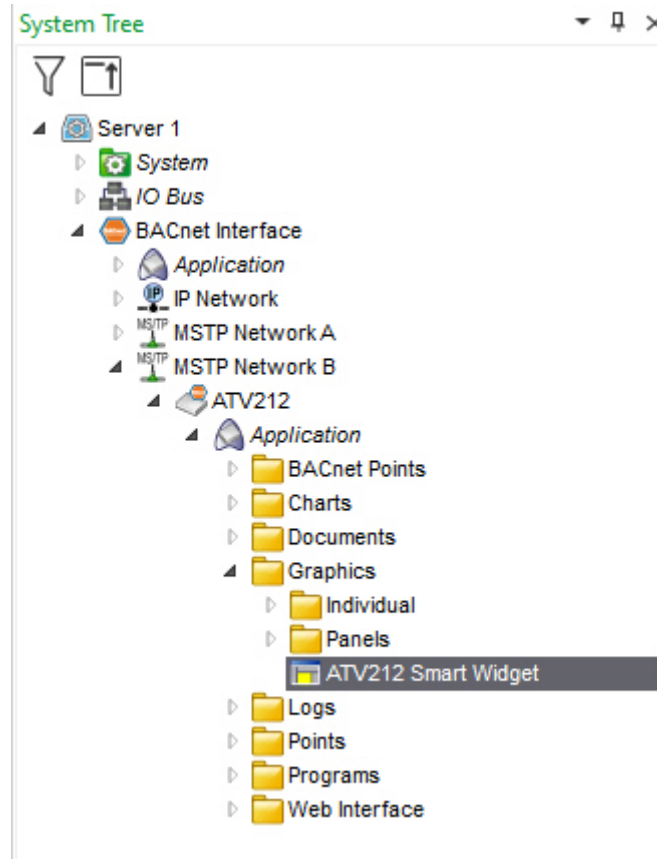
System Tree

Server 1
System
IO Bus
BACnet Interface
Application
IP Network
MSTP Network A
MSTP Network B
ATV212
Application
BACnet Points
Charts
Documents
Graphics
Individual
Panels
ATV212 Smart Widget
Logs
Points
Programs
Web Interface